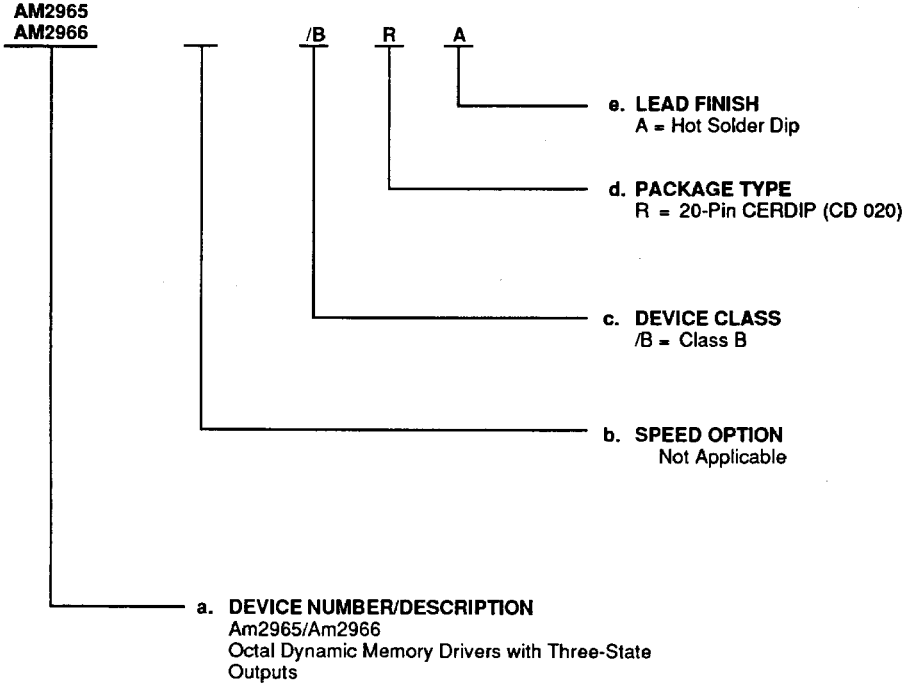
AM2965
AM2966 /B R A

e. LEAD FINISH
A = Hot Solder Dip

d. PACKAGE TYPE
R = 20-Pin CERDIP (CD 020)

c. DEVICE CLASS
/B = Class B

b. SPEED OPTION
Not Applicable

a. DEVICE NUMBER/DESCRIPTION
Am2965/Am2966
Octal Dynamic Memory Drivers with Three-State Outputs